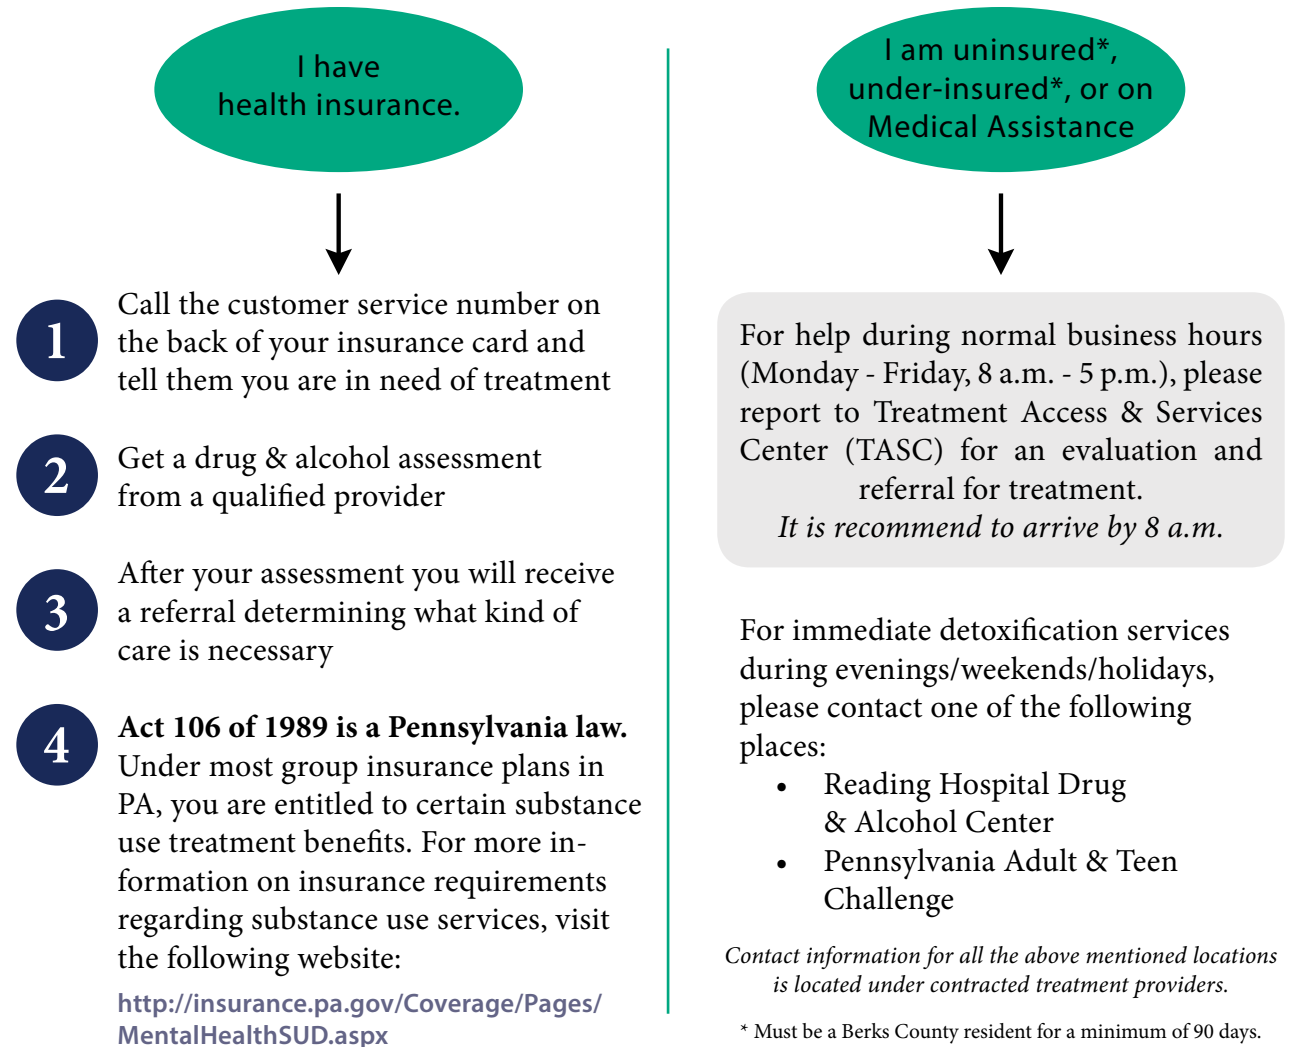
I have health insurance.

1 Call the customer service number on the back of your insurance card and tell them you are in need of treatment

2 Get a drug & alcohol assessment from a qualified provider

3 After your assessment you will receive a referral determining what kind of care is necessary

4 **Act 106 of 1989 is a Pennsylvania law.** Under most group insurance plans in PA, you are entitled to certain substance use treatment benefits. For more information on insurance requirements regarding substance use services, visit the following website:

http://insurance.pa.gov/Coverage/Pages/MentalHealthSUD.aspx

I am uninsured*, under-insured*, or on Medical Assistance

For help during normal business hours (Monday - Friday, 8 a.m. - 5 p.m.), please report to Treatment Access & Services Center (TASC) for an evaluation and referral for treatment.
*It is recommend to arrive by 8 a.m.*

For immediate detoxification services during evenings/weekends/holidays, please contact one of the following places:
• Reading Hospital Drug & Alcohol Center
• Pennsylvania Adult & Teen Challenge

*Contact information for all the above mentioned locations is located under contracted treatment providers.*

* Must be a Berks County resident for a minimum of 90 days.